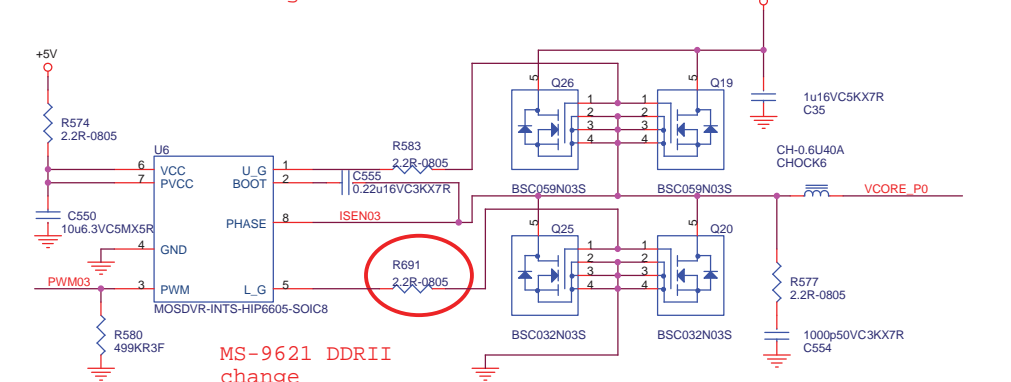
+5V
R574
2.2R-0805
C550
10u6.3VC5MX5R
U6
VCC
PVCC
GND
PWM
U_G
BOOT
PHASE
L_G
6
7
4
3
1
2
8
5
MOSDVR-INTS-HIP6605-SOIC8
PWM03
R580
499KR3F
R583
2.2R-0805
C555
0.22u16VC3KX7R
ISEN03
R691
2.2R-0805
Q26
Q19
Q25
Q20
5
1
2
3
4
BSC059N03S
BSC059N03S
BSC032N03S
BSC032N03S
1u16VC5KX7R
C35
CH-0.6U40A
CHOCK6
VCORE_P0
R577
2.2R-0805
1000p50VC3KX7R
C554
MS-9621 DDRII
change